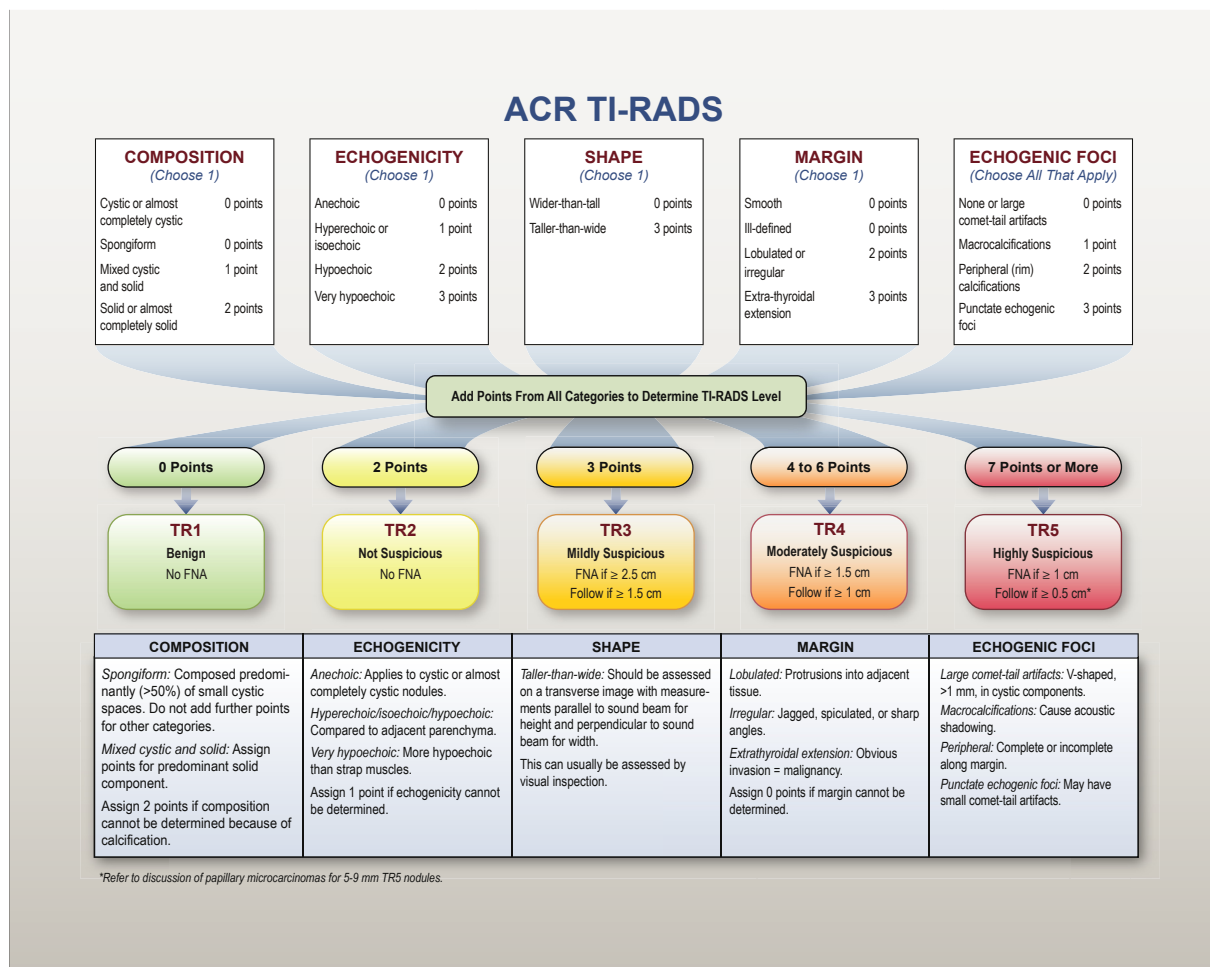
ACR TI-RADS

COMPOSITION
(Choose 1)
Cystic or almost completely cystic 0 points
Spongiform 0 points
Mixed cystic and solid 1 point
Solid or almost completely solid 2 points

ECHOGENICITY
(Choose 1)
Anechoic 0 points
Hyperechoic or isoechoic 1 point
Hypoechoic 2 points
Very hypoechoic 3 points

SHAPE
(Choose 1)
Wider-than-tall 0 points
Taller-than-wide 3 points

MARGIN
(Choose 1)
Smooth 0 points
Ill-defined 0 points
Lobulated or irregular 2 points
Extra-thyroidal extension 3 points

ECHOGENIC FOCI
(Choose All That Apply)
None or large comet-tail artifacts 0 points
Macrocalcifications 1 point
Peripheral (rim) calcifications 2 points
Punctate echogenic foci 3 points

Add Points From All Categories to Determine TI-RADS Level

0 Points
TR1
Benign
No FNA

2 Points
TR2
Not Suspicious
No FNA

3 Points
TR3
Mildly Suspicious
FNA if ≥ 2.5 cm
Follow if ≥ 1.5 cm

4 to 6 Points
TR4
Moderately Suspicious
FNA if ≥ 1.5 cm
Follow if ≥ 1 cm

7 Points or More
TR5
Highly Suspicious
FNA if ≥ 1 cm
Follow if ≥ 0.5 cm*

| COMPOSITION | ECHOGENICITY | SHAPE | MARGIN | ECHOGENIC FOCI |
|---|---|---|---|---|
| *Spongiform:* Composed predominantly (>50%) of small cystic spaces. Do not add further points for other categories. *Mixed cystic and solid:* Assign points for predominant solid component. Assign 2 points if composition cannot be determined because of calcification. | *Anechoic:* Applies to cystic or almost completely cystic nodules. *Hyperechoic/isoechoic/hypoechoic:* Compared to adjacent parenchyma. *Very hypoechoic:* More hypoechoic than strap muscles. Assign 1 point if echogenicity cannot be determined. | *Taller-than-wide:* Should be assessed on a transverse image with measurements parallel to sound beam for height and perpendicular to sound beam for width. This can usually be assessed by visual inspection. | *Lobulated:* Protrusions into adjacent tissue. *Irregular:* Jagged, spiculated, or sharp angles. *Extrathyroidal extension:* Obvious invasion = malignancy. Assign 0 points if margin cannot be determined. | *Large comet-tail artifacts:* V-shaped, >1 mm, in cystic components. *Macrocalcifications:* Cause acoustic shadowing. *Peripheral:* Complete or incomplete along margin. *Punctate echogenic foci:* May have small comet-tail artifacts. |

*Refer to discussion of papillary microcarcinomas for 5-9 mm TR5 nodules.